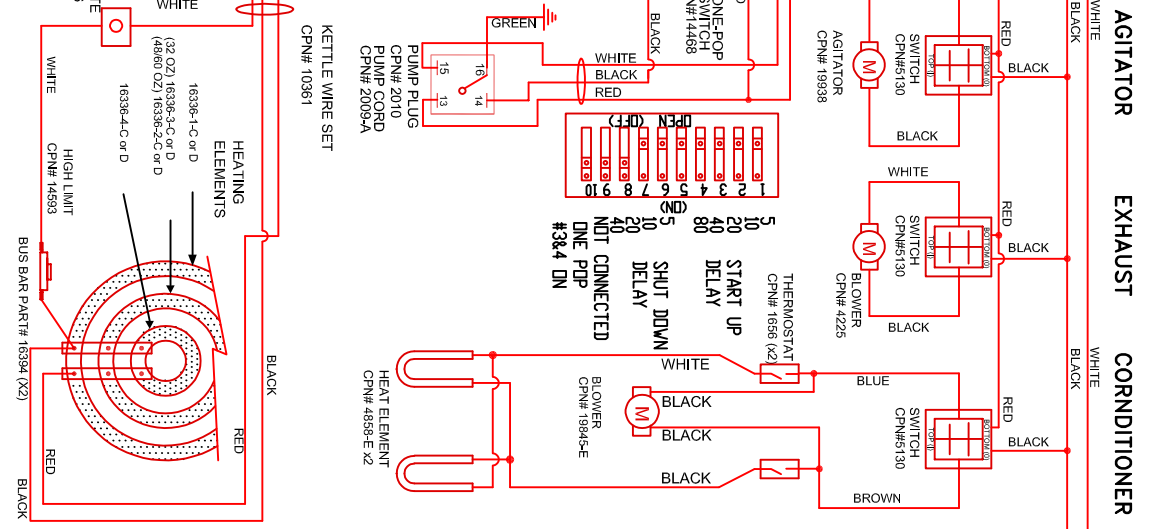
WHITE
WHITE
KETTLE WIRE SET
CPN# 10361
HEATING ELEMENTS
16336-1-C or D
(32 OZ) 16336-3-C or D
(48/60 OZ) 16336-2-C or D
16336-4-C or D
HIGH LIMIT
CPN# 14593
BUS BAR PART# 16394 (X2)
BLACK
RED
RED
BLACK
GREEN
PUMP PLUG
CPN# 2010
PUMP CORD
CPN# 2009-A
15
16
13
14
WHITE
BLACK
RED
ONE-POP SWITCH
CPN#14468
BLACK
OPEN (OFF)
1 2 3 4 5 6 7 8 9 10
(ON)
5 10 20 40 80
5 10 20 40
START UP DELAY
SHUT DOWN DELAY
NOT CONNECTED
ONE POP
#3&4 ON
THERMOSTAT
CPN# 1656 (x2)
WHITE
BLUE
BLACK
BLACK
BLACK
BROWN
BLOWER
CPN# 19845-E
HEAT ELEMENT
CPN# 4858-E x2
AGITATOR
CPN# 19938
SWITCH
CPN#5130
BLACK
RED
BLACK
WHITE
SWITCH
CPN#5130
BLOWER
CPN# 4225
BLACK
RED
BLACK
SWITCH
CPN#5130
RED
BLACK
TOP
BOTTOM
WHITE
BLACK
AGITATOR
EXHAUST
WHITE
BLACK
CONDITIONER